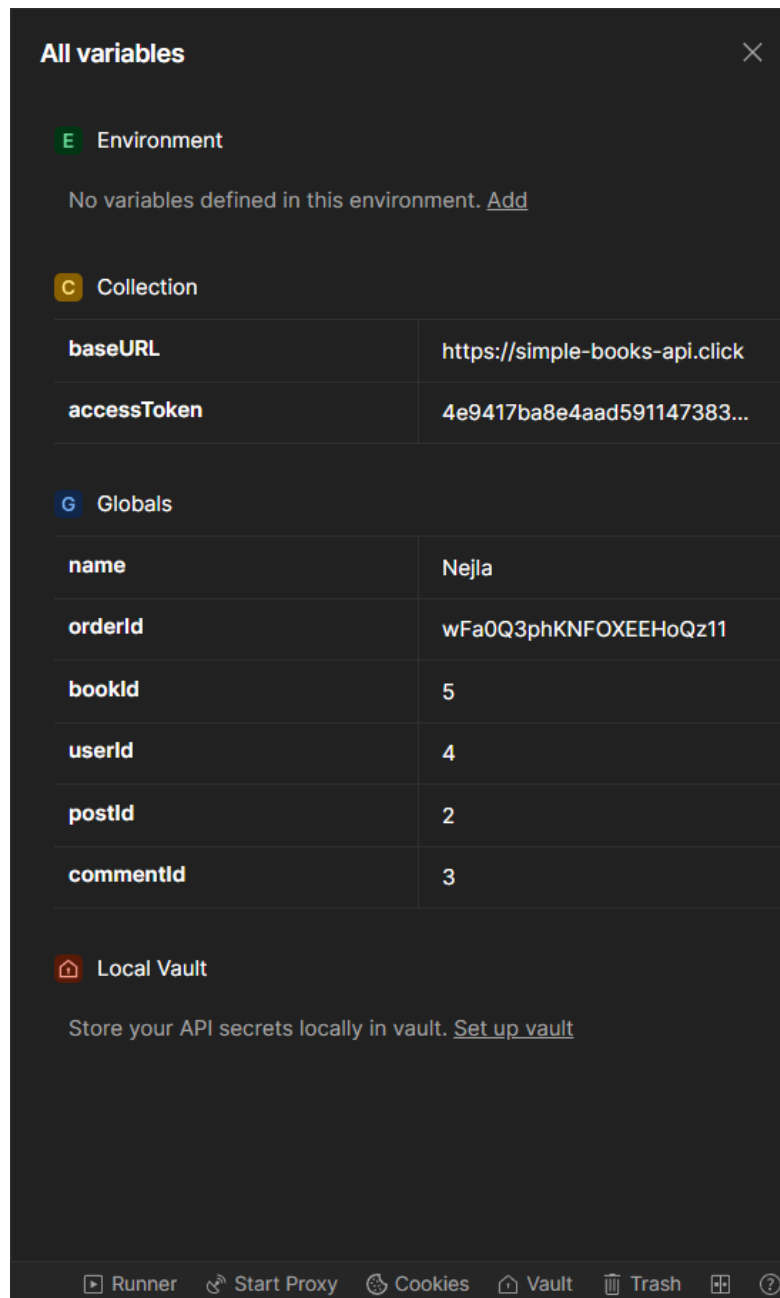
All variables

E Environment

No variables defined in this environment. Add

C Collection

| | |
|---|---|
| baseURL | https://simple-books-api.click |
| accessToken | 4e9417ba8e4aad591147383... |

G Globals

| | |
|---|---|
| name | Nejla |
| orderId | wFa0Q3phKNFOXEEHoQz11 |
| bookId | 5 |
| userId | 4 |
| postId | 2 |
| commentId | 3 |

Local Vault

Store your API secrets locally in vault. Set up vault

Runner Start Proxy Cookies Vault Trash